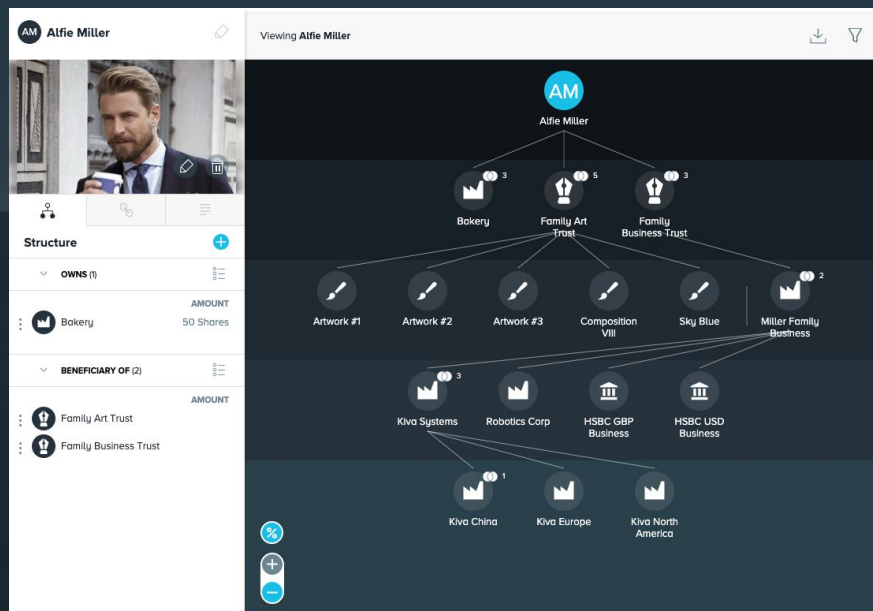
AM Alfie Miller

Structure

OWNS (1)

AMOUNT

Bakery 50 Shares

BENEFICIARY OF (2)

AMOUNT

Family Art Trust

Family Business Trust

Viewing Alfie Miller

AM

Alfie Miller

3 Bakery

5 Family Art Trust

3 Family Business Trust

Artwork #1

Artwork #2

Artwork #3

Composition VIII

Sky Blue

2 Miller Family Business

3 Kiva Systems

Robotics Corp

HSBC GBP Business

HSBC USD Business

1 Kiva China

Kiva Europe

Kiva North America

%